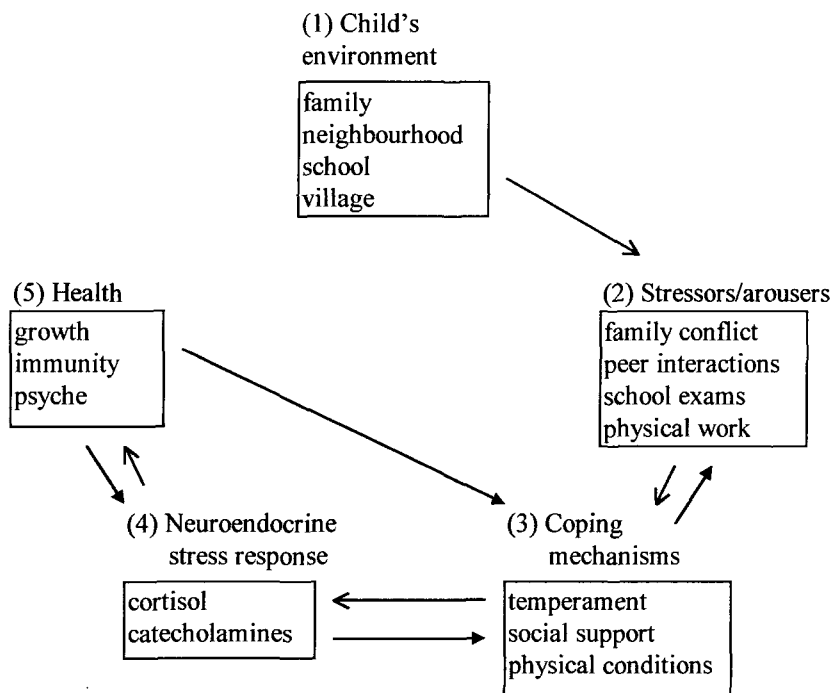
(1) Child's environment

family
neighbourhood
school
village

(5) Health

growth
immunity
psyche

(2) Stressors/arousers

family conflict
peer interactions
school exams
physical work

(4) Neuroendocrine stress response

cortisol
catecholamines

(3) Coping mechanisms

temperament
social support
physical conditions